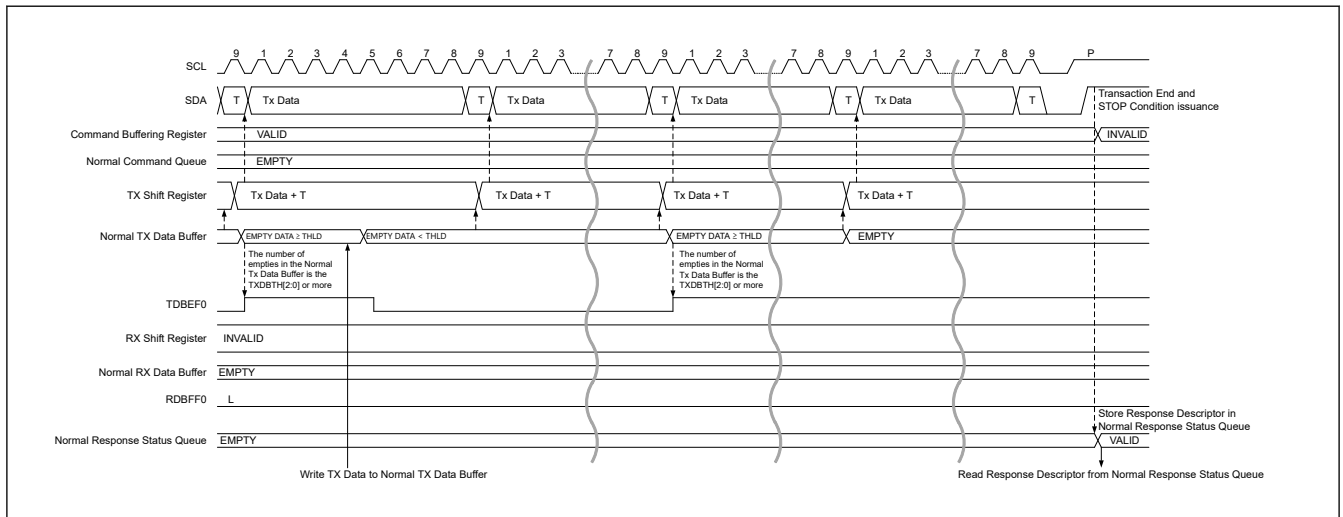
SCL
9 1 2 3 4 5 6 7 8 9 1 2 3 7 8 9 1 2 3 7 8 9 1 2 3 7 8 9 P

SDA
T Tx Data T Tx Data T Tx Data T Tx Data T

Transaction End and STOP Condition issuance

Command Buffering Register
VALID
INVALID

Normal Command Queue
EMPTY

TX Shift Register
Tx Data + T
Tx Data + T
Tx Data + T
Tx Data + T

Normal TX Data Buffer
EMPTY DATA ≥ THLD
EMPTY DATA < THLD
EMPTY DATA ≥ THLD
EMPTY

The number of empties in the Normal Tx Data Buffer is the TXDBTH[2:0] or more

The number of empties in the Normal Tx Data Buffer is the TXDBTH[2:0] or more

TDBEF0

RX Shift Register
INVALID

Normal RX Data Buffer
EMPTY

RDBFF0
L

Store Response Descriptor in Normal Response Status Queue

Normal Response Status Queue
EMPTY
VALID

Write TX Data to Normal TX Data Buffer

Read Response Descriptor from Normal Response Status Queue